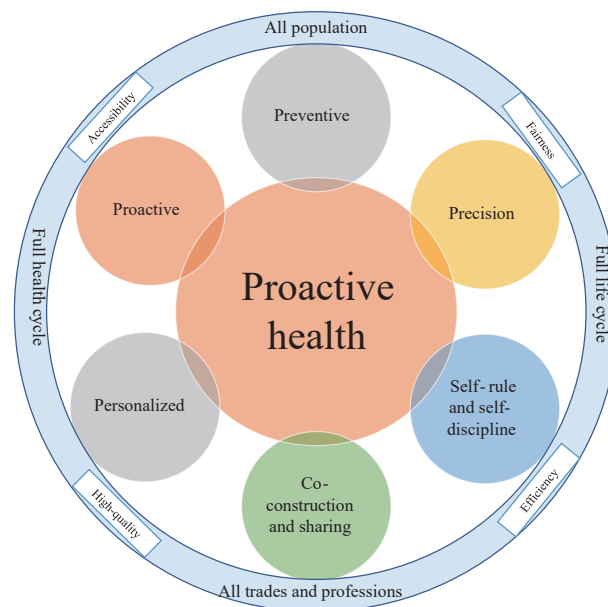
All population

Accessibility

Fairness

Full health cycle

Full life cycle

Preventive

Proactive

Precision

Proactive health

Personalized

Self- rule and self-discipline

Co-construction and sharing

High-quality

Efficiency

All trades and professions